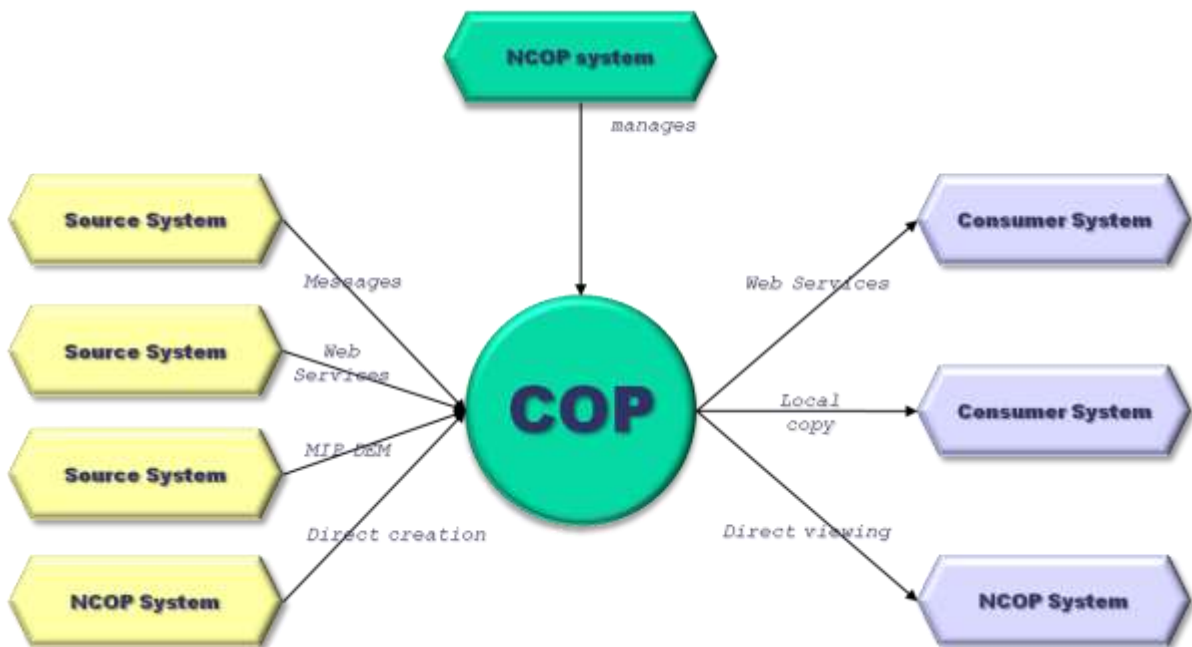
NCOP system

manages

Source System

Source System

Source System

NCOP System

Messages

Web Services

MIP DEM

Direct creation

COP

Web Services

Local copy

Direct viewing

Consumer System

Consumer System

NCOP System